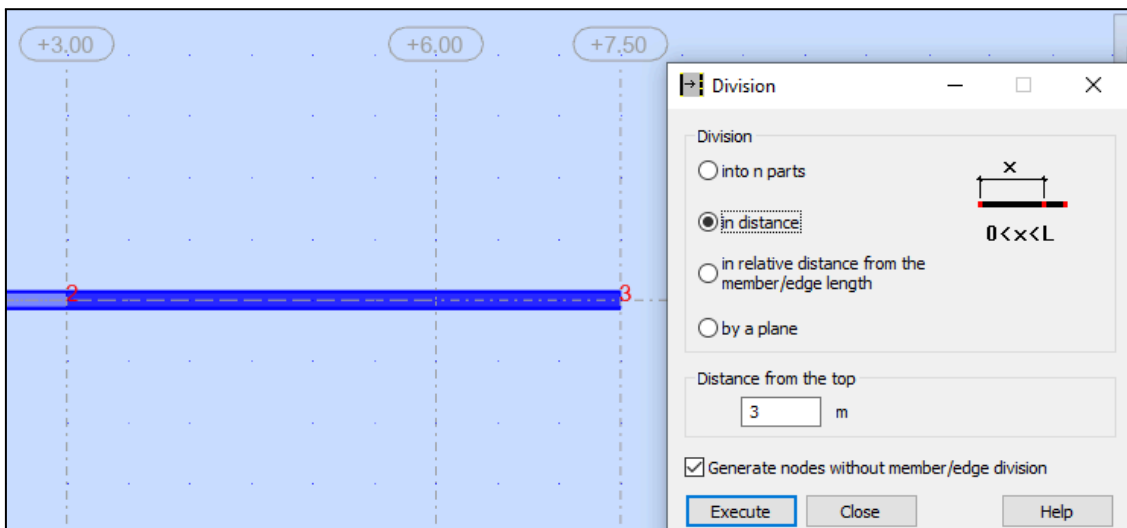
+3,00

+6,00

+7,50

2

3

Division

Division

into n parts

in distance

in relative distance from the member/edge length

by a plane

x

0<x<L

Distance from the top

3 m

Generate nodes without member/edge division

Execute

Close

Help